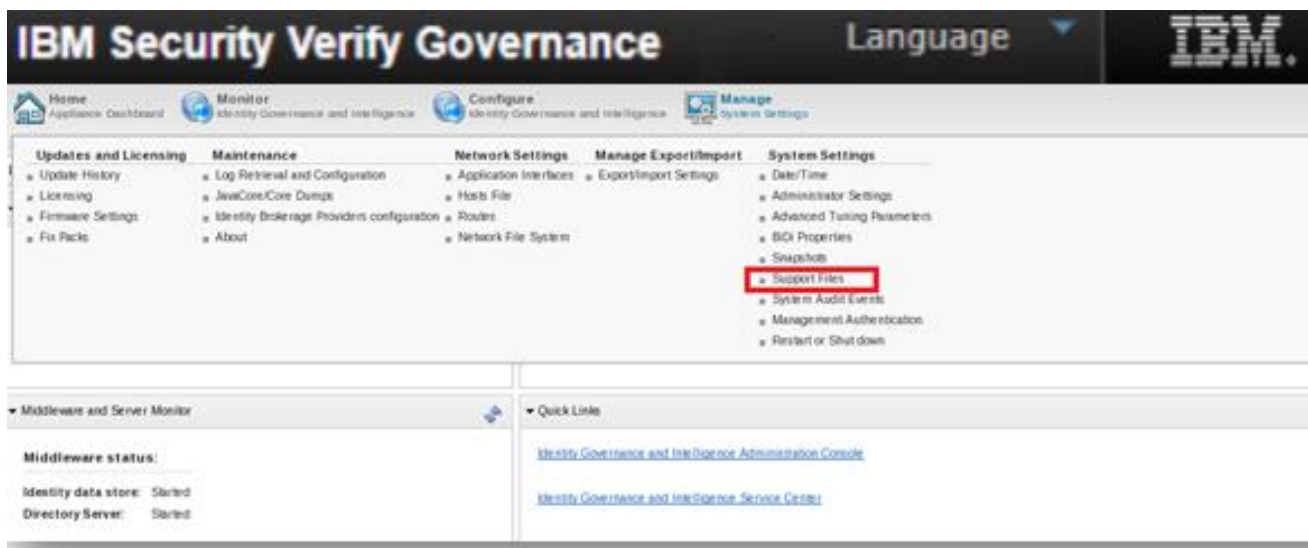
IBM Security Verify Governance

Language

IBM.

Home
Appliance Dashboard

Monitor
Identity Governance and Intelligence

Configure
Identity Governance and Intelligence

Manage
System Settings

Updates and Licensing
- Update History
- Licensing
- Firmware Settings
- Fix Packs

Maintenance
- Log Retrieval and Configuration
- JavaCore/Core Dumps
- Identity Brokerage Providers configuration
- About

Network Settings
- Application Interfaces
- Hosts File
- Routes
- Network File System

Manage Export/Import
- Export/Import Settings

System Settings
- Date/Time
- Administrator Settings
- Advanced Tuning Parameters
- BIDI Properties
- Snapshots
- Support Files
- System Audit Events
- Management Authentication
- Restart or Shut down

Middleware and Server Monitor

Middleware status:

Identity data store: Started
Directory Server: Started

Quick Links

Identity Governance and Intelligence Administration Console

Identity Governance and Intelligence Service Center